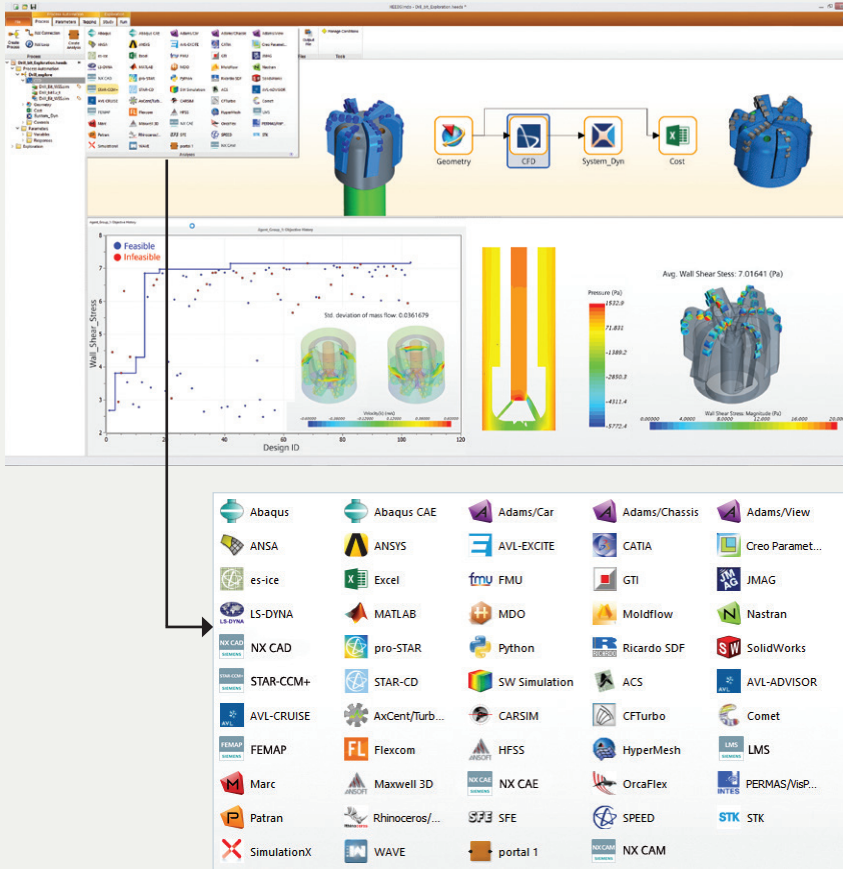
HEEDS MDO - Drill_Bit_Exploration.heeds *

File Process Parameters Tagging Study Run

Geometry CFD System_Dyn Cost

Feasible
Infeasible

Wall_Shear_Stress
Design ID

Std. deviation of mass flow: 0.0361679

Pressure (Pa)
1532.0
71.831
-1389.2
-2850.3
-4311.4
-5772.4

Avg. Wall Shear Stess: 7.01641 (Pa)

| Abaqus | Abaqus CAE | Adams/Car | Adams/Chassis | Adams/View |
|---|---|---|---|---|
| ANSA | ANSYS | AVL-EXCITE | CATIA | Creo Paramet... |
| es-ice | Excel | FMU | GTI | JMAG |
| LS-DYNA | MATLAB | MDO | Moldflow | Nastran |
| NX CAD | pro-STAR | Python | Ricardo SDF | SolidWorks |
| STAR-CCM+ | STAR-CD | SW Simulation | ACS | AVL-ADVISOR |
| AVL-CRUISE | AxCent/Turb... | CARSIM | CFTurbo | Comet |
| FEMAP | Flexcom | HFSS | HyperMesh | LMS |
| Marc | Maxwell 3D | NX CAE | OrcaFlex | PERMAS/VisP... |
| Patran | Rhinoceros/... | SFE | SPEED | STK |
| SimulationX | WAVE | portal 1 | NX CAM | |